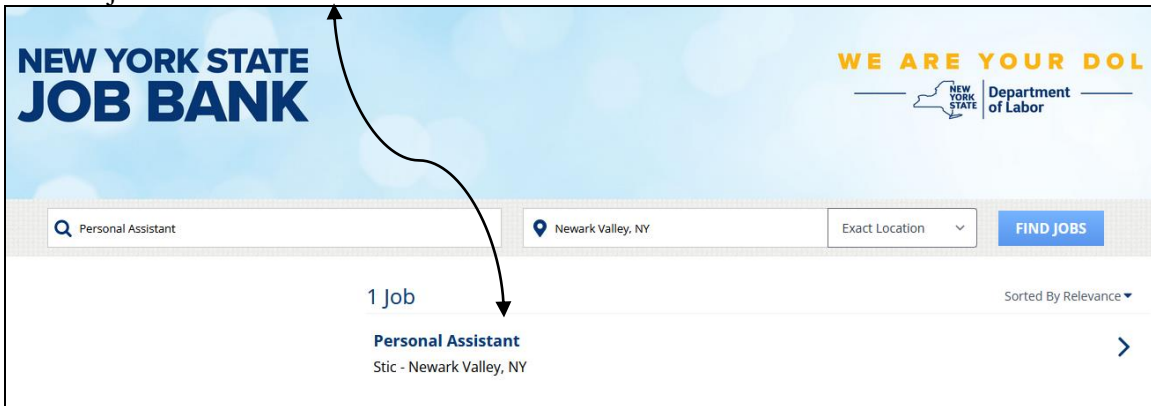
NEW YORK STATE JOB BANK

WE ARE YOUR DOL

NEW YORK STATE Department of Labor

Personal Assistant

Newark Valley, NY

Exact Location

FIND JOBS

1 Job

Sorted By Relevance

Personal Assistant

Stic - Newark Valley, NY